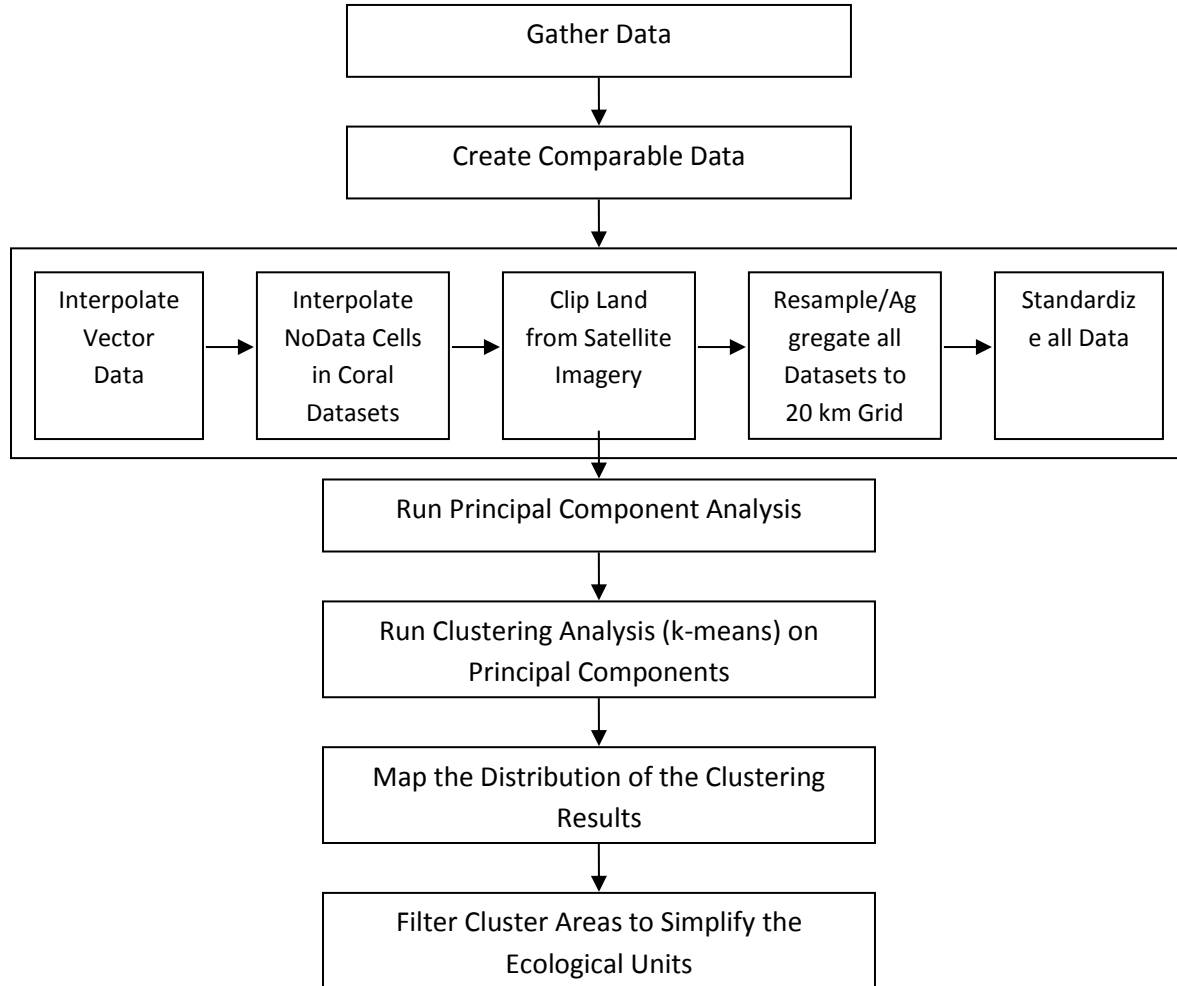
Gather Data

Create Comparable Data

Interpolate Vector Data

Interpolate NoData Cells in Coral Datasets

Clip Land from Satellite Imagery

Resample/Aggregate all Datasets to 20 km Grid

Standardize all Data

Run Principal Component Analysis

Run Clustering Analysis (k-means) on Principal Components

Map the Distribution of the Clustering Results

Filter Cluster Areas to Simplify the Ecological Units